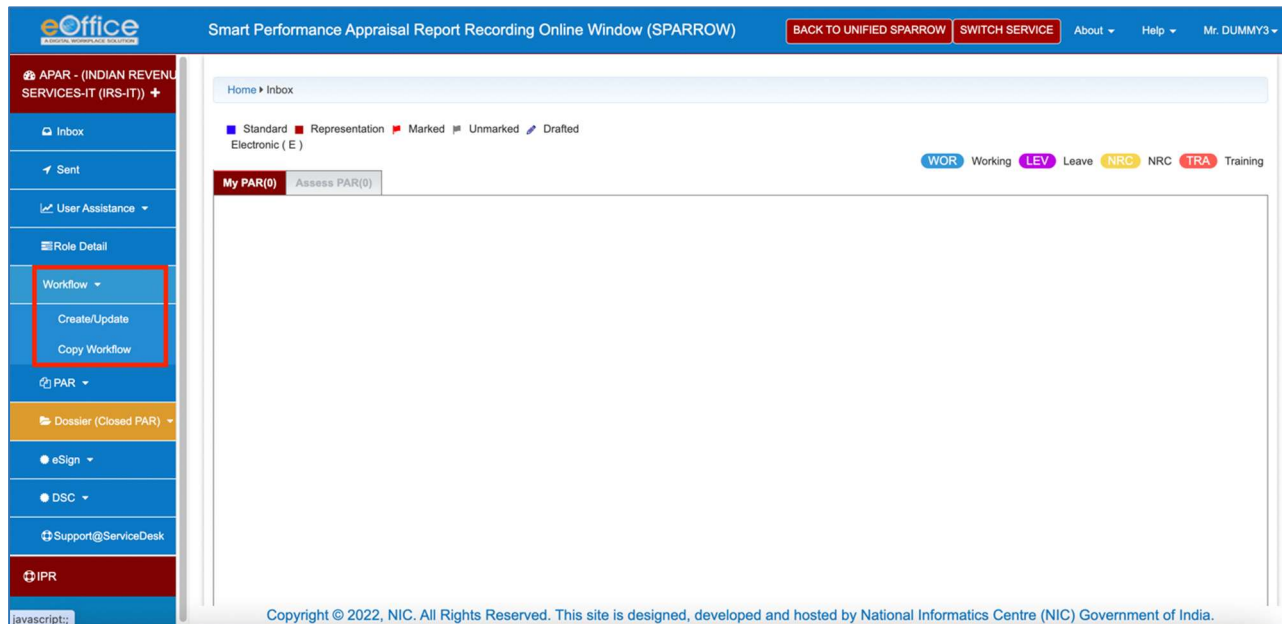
eOffice
A DIGITAL WORKPLACE SOLUTION

Smart Performance Appraisal Report Recording Online Window (SPARROW)

BACK TO UNIFIED SPARROW | SWITCH SERVICE | About | Help | Mr. DUMMY3

APAR - (INDIAN REVENU SERVICES-IT (IRS-IT)) +

Inbox

Sent

User Assistance

Role Detail

Workflow

Create/Update

Copy Workflow

PAR

Dossier (Closed PAR)

eSign

DSC

Support@ServiceDesk

IPR

javascript:;

Home ▸ Inbox

Standard Representation Marked Unmarked Drafted Electronic ( E )

WOR Working LEV Leave NRC NRC TRA Training

My PAR(0) | Assess PAR(0)

Copyright © 2022, NIC. All Rights Reserved. This site is designed, developed and hosted by National Informatics Centre (NIC) Government of India.